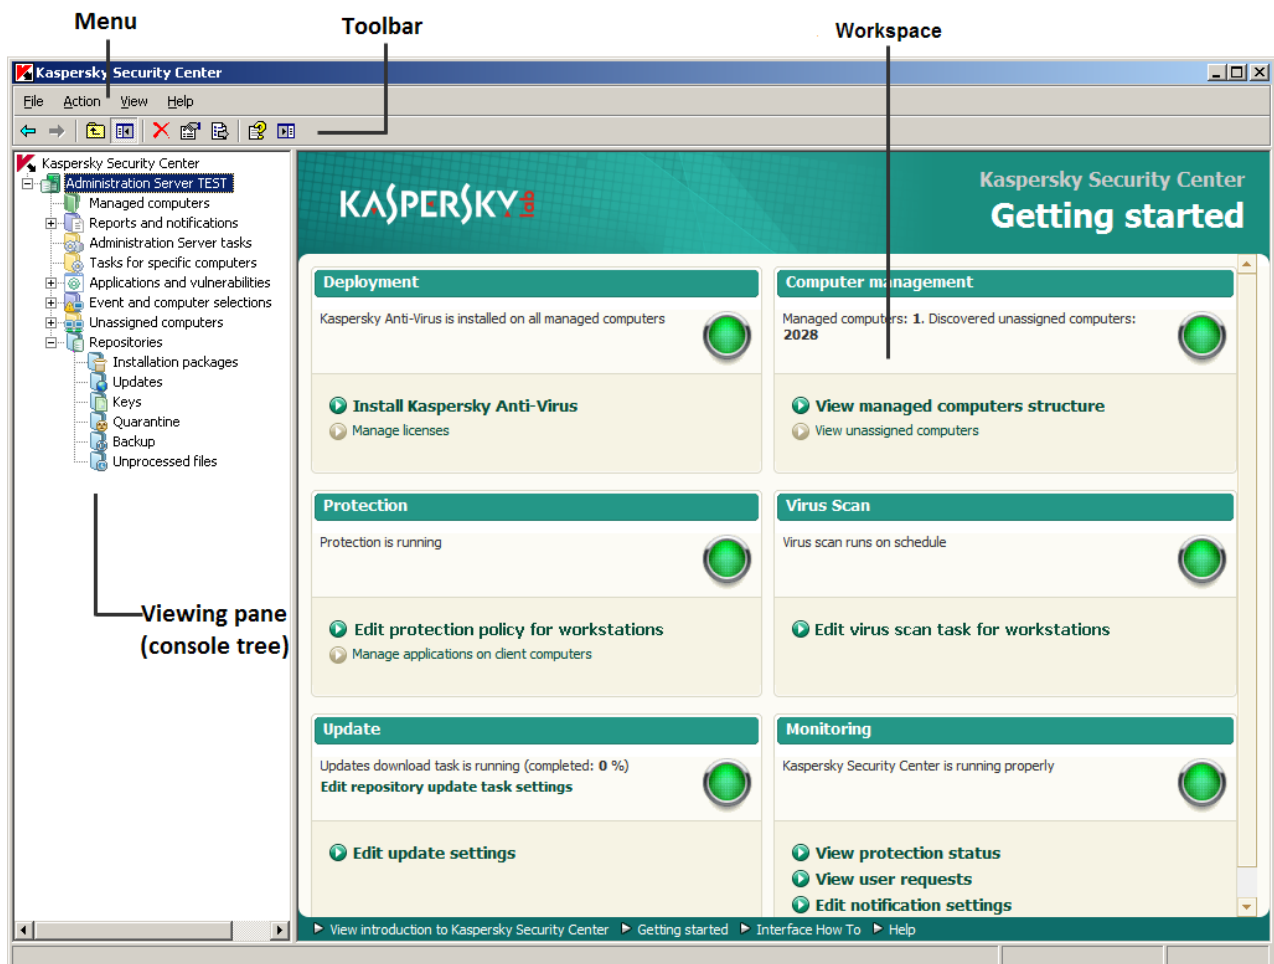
Menu

Toolbar

Workspace

Kaspersky Security Center

File Action View Help

Kaspersky Security Center
Administration Server TEST
Managed computers
Reports and notifications
Administration Server tasks
Tasks for specific computers
Applications and vulnerabilities
Event and computer selections
Unassigned computers
Repositories
Installation packages
Updates
Keys
Quarantine
Backup
Unprocessed files

Viewing pane (console tree)

KASPERSKY lab

Kaspersky Security Center
Getting started

Deployment
Kaspersky Anti-Virus is installed on all managed computers
Install Kaspersky Anti-Virus
Manage licenses

Computer management
Managed computers: 1. Discovered unassigned computers: 2028
View managed computers structure
View unassigned computers

Protection
Protection is running
Edit protection policy for workstations
Manage applications on client computers

Virus Scan
Virus scan runs on schedule
Edit virus scan task for workstations

Update
Updates download task is running (completed: 0 %)
Edit repository update task settings
Edit update settings

Monitoring
Kaspersky Security Center is running properly
View protection status
View user requests
Edit notification settings

View introduction to Kaspersky Security Center Getting started Interface How To Help